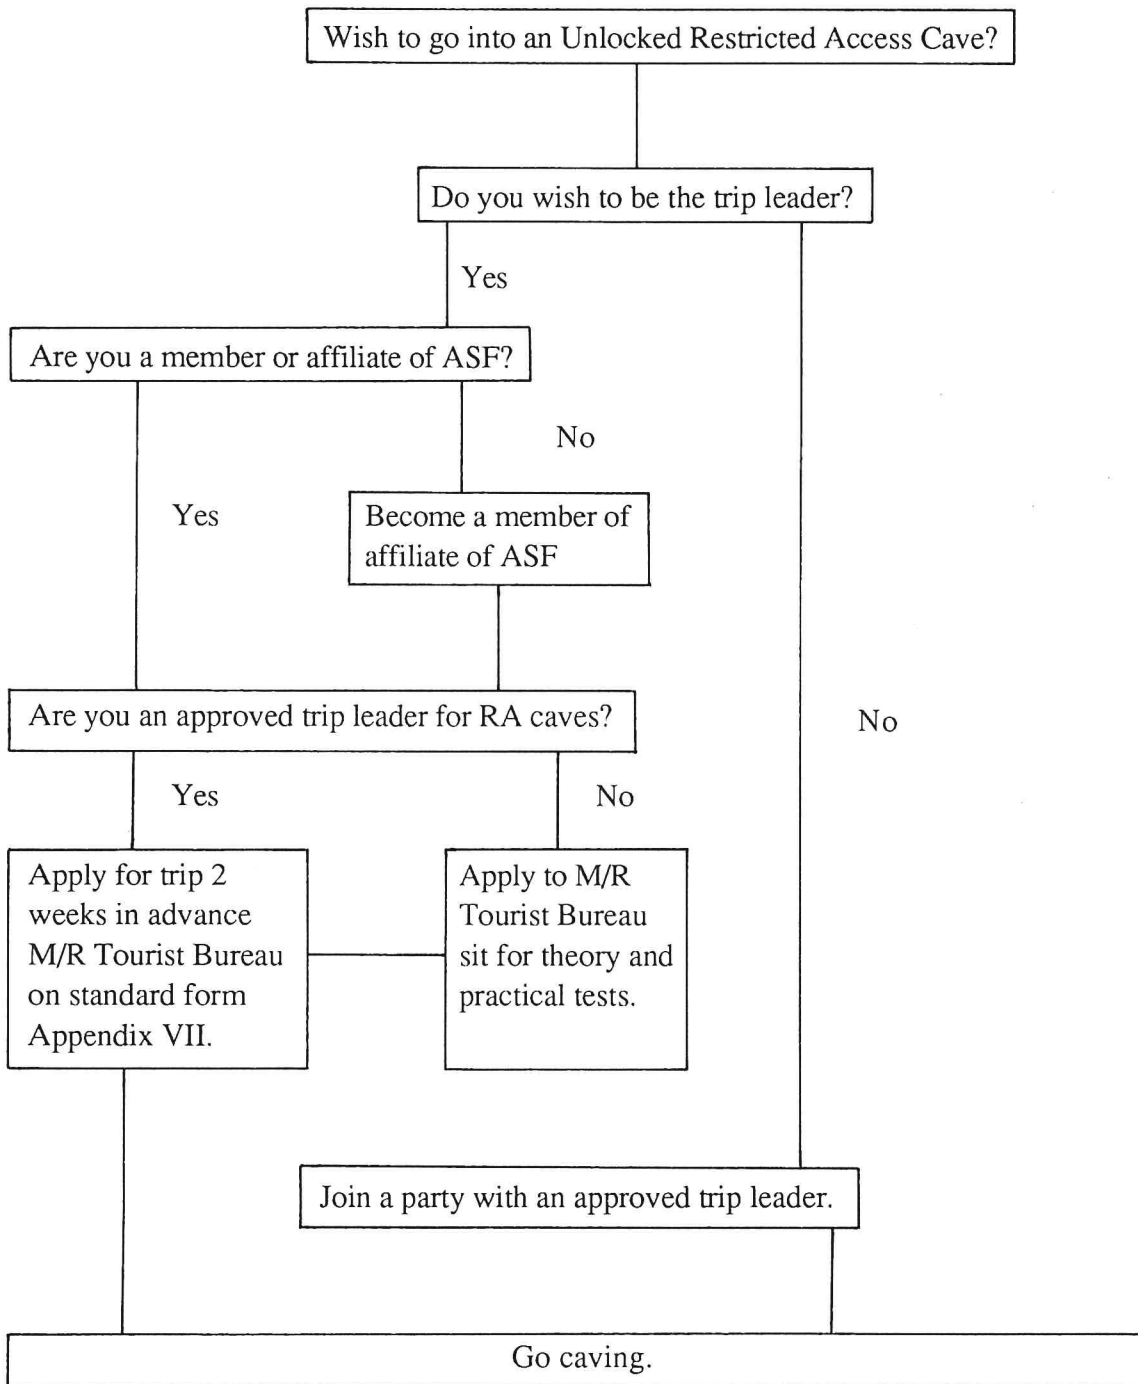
Wish to go into an Unlocked Restricted Access Cave?

Do you wish to be the trip leader?

Yes

Are you a member or affiliate of ASF?

No

Yes

Become a member of affiliate of ASF

Are you an approved trip leader for RA caves?

No

Yes

No

Apply for trip 2 weeks in advance M/R Tourist Bureau on standard form Appendix VII.

Apply to M/R Tourist Bureau sit for theory and practical tests.

Join a party with an approved trip leader.

Go caving.